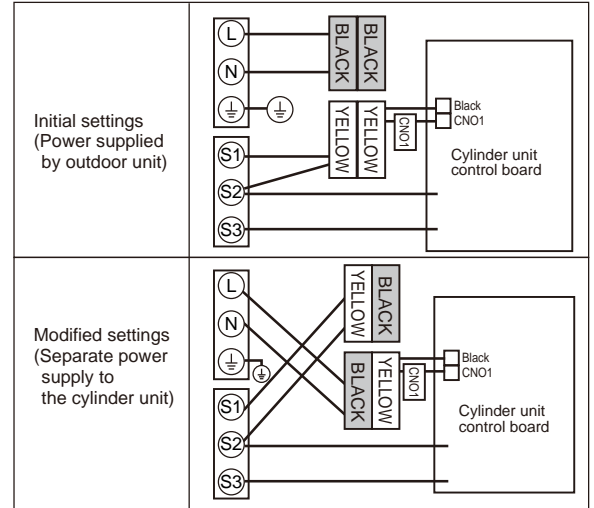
Initial settings (Power supplied by outdoor unit)

L
N
S1
S2
S3
BLACK
BLACK
YELLOW
YELLOW
CNO1
Black
CNO1
Cylinder unit control board

Modified settings (Separate power supply to the cylinder unit)

L
N
S1
S2
S3
YELLOW
BLACK
BLACK
YELLOW
CNO1
Black
CNO1
Cylinder unit control board